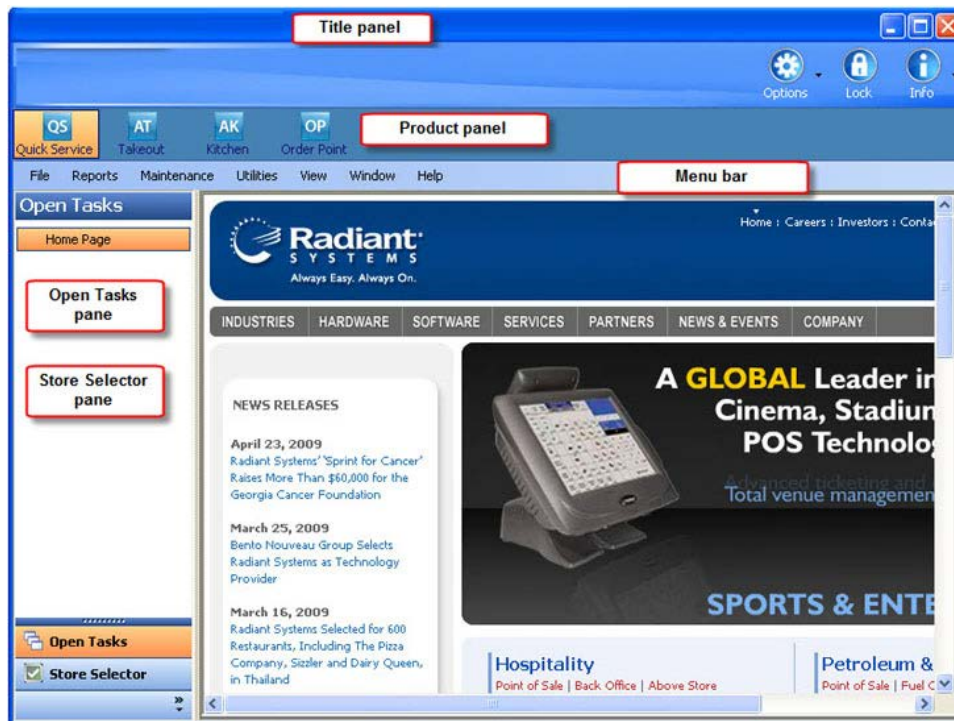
Title panel

Options Lock Info

QS Quick Service AT Takeout AK Kitchen OP Order Point

Product panel

File Reports Maintenance Utilities View Window Help

Menu bar

Open Tasks

Home Page

Open Tasks pane

Store Selector pane

Open Tasks

Store Selector

Radiant SYSTEMS Always Easy. Always On.

Home : Careers : Investors : Conta

INDUSTRIES HARDWARE SOFTWARE SERVICES PARTNERS NEWS & EVENTS COMPANY

NEWS RELEASES

April 23, 2009
Radiant Systems' 'Sprint for Cancer' Raises More Than $60,000 for the Georgia Cancer Foundation

March 25, 2009
Bento Nouveau Group Selects Radiant Systems as Technology Provider

March 16, 2009
Radiant Systems Selected for 600 Restaurants, Including The Pizza Company, Sizzler and Dairy Queen, in Thailand

A GLOBAL Leader in Cinema, Stadium POS Technolog

Total venue management

SPORTS & ENTE

Hospitality
Point of Sale | Back Office | Above Store

Petroleum &
Point of Sale | Fuel C